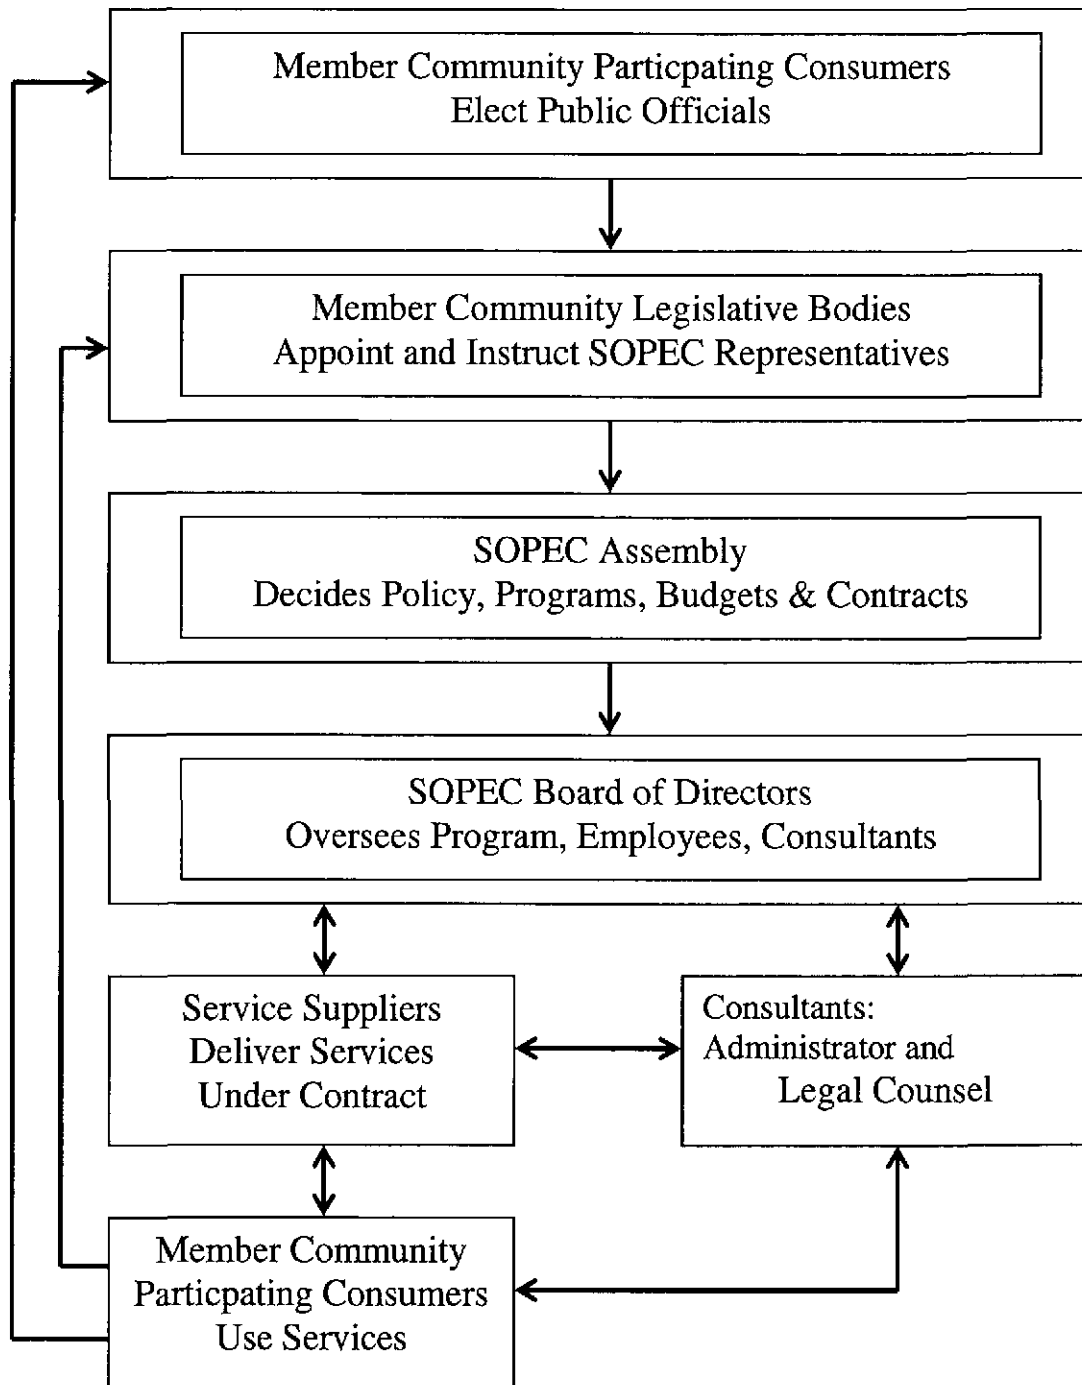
Member Community Particpating Consumers
Elect Public Officials

Member Community Legislative Bodies
Appoint and Instruct SOPEC Representatives

SOPEC Assembly
Decides Policy, Programs, Budgets & Contracts

SOPEC Board of Directors
Oversees Program, Employees, Consultants

Service Suppliers
Deliver Services
Under Contract

Consultants:
Administrator and
Legal Counsel

Member Community
Particpating Consumers
Use Services